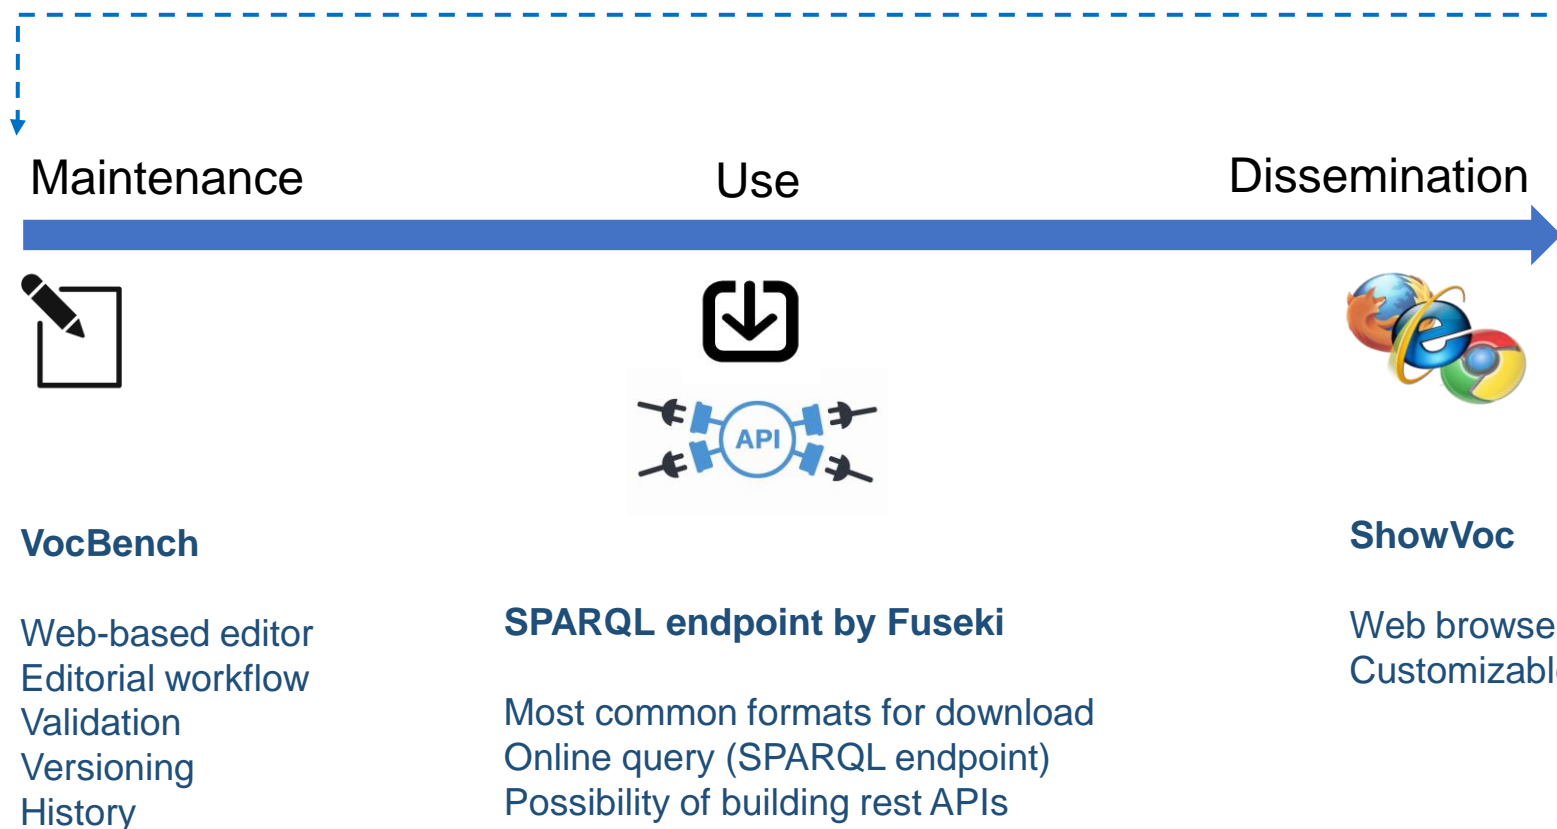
Maintenance

Use

Dissemination

API

VocBench

Web-based editor
Editorial workflow
Validation
Versioning
History

SPARQL endpoint by Fuseki

Most common formats for download
Online query (SPARQL endpoint)
Possibility of building rest APIs

ShowVoc

Web browse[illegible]
Customizabl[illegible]